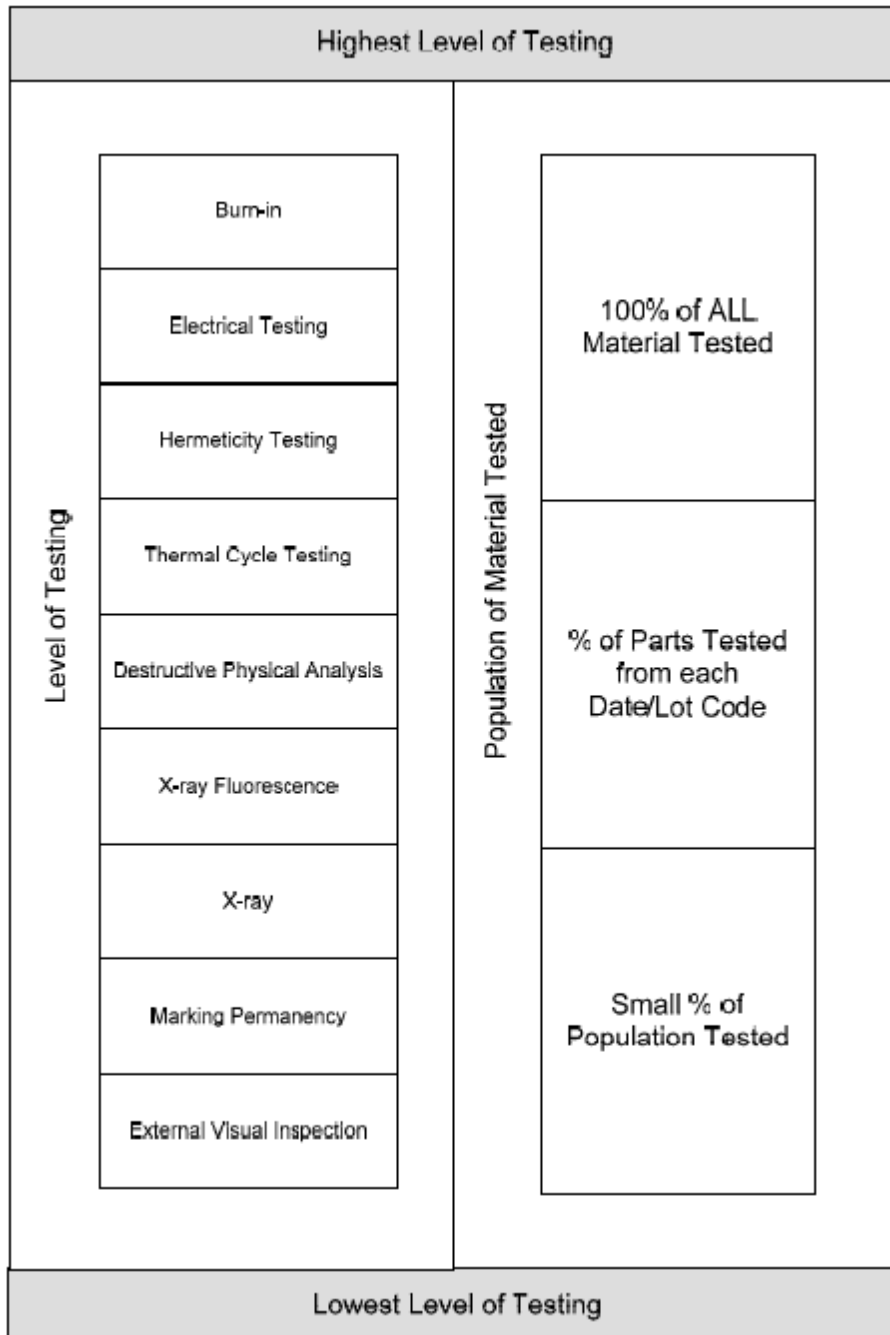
Highest Level of Testing

Level of Testing

Burn-in

Electrical Testing

Hermeticity Testing

Thermal Cycle Testing

Destructive Physical Analysis

X-ray Fluorescence

X-ray

Marking Permanency

External Visual Inspection

Population of Material Tested

100% of ALL Material Tested

% of Parts Tested from each Date/Lot Code

Small % of Population Tested

Lowest Level of Testing